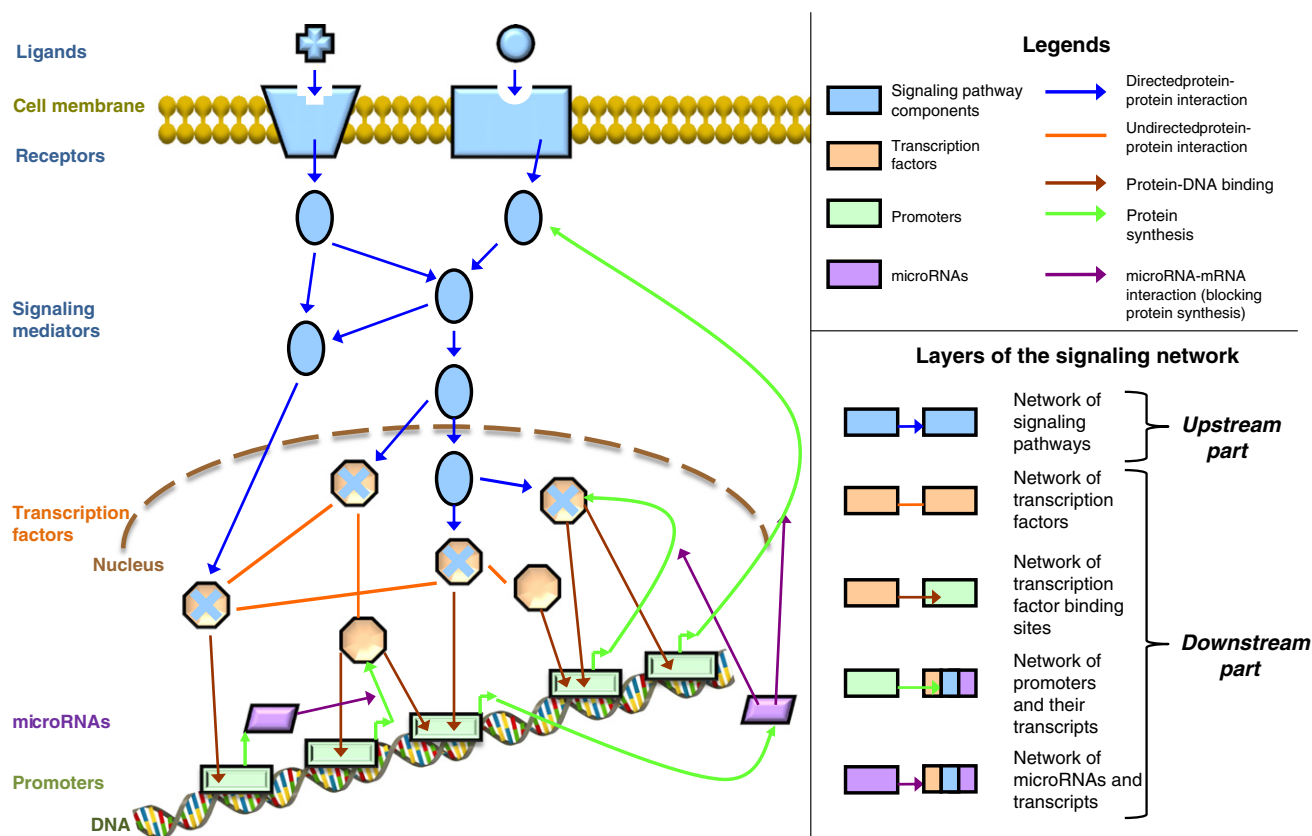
Ligands

Cell membrane

Receptors

Signaling mediators

Transcription factors

Nucleus

microRNAs

Promoters

DNA

Legends

Signaling pathway components

Transcription factors

Promoters

microRNAs

Directedprotein-protein interaction

Undirectedprotein-protein interaction

Protein-DNA binding

Protein synthesis

microRNA-mRNA interaction (blocking protein synthesis)

Layers of the signaling network

Network of signaling pathways

Upstream part

Network of transcription factors

Network of transcription factor binding sites

Downstream part

Network of promoters and their transcripts

Network of microRNAs and transcripts